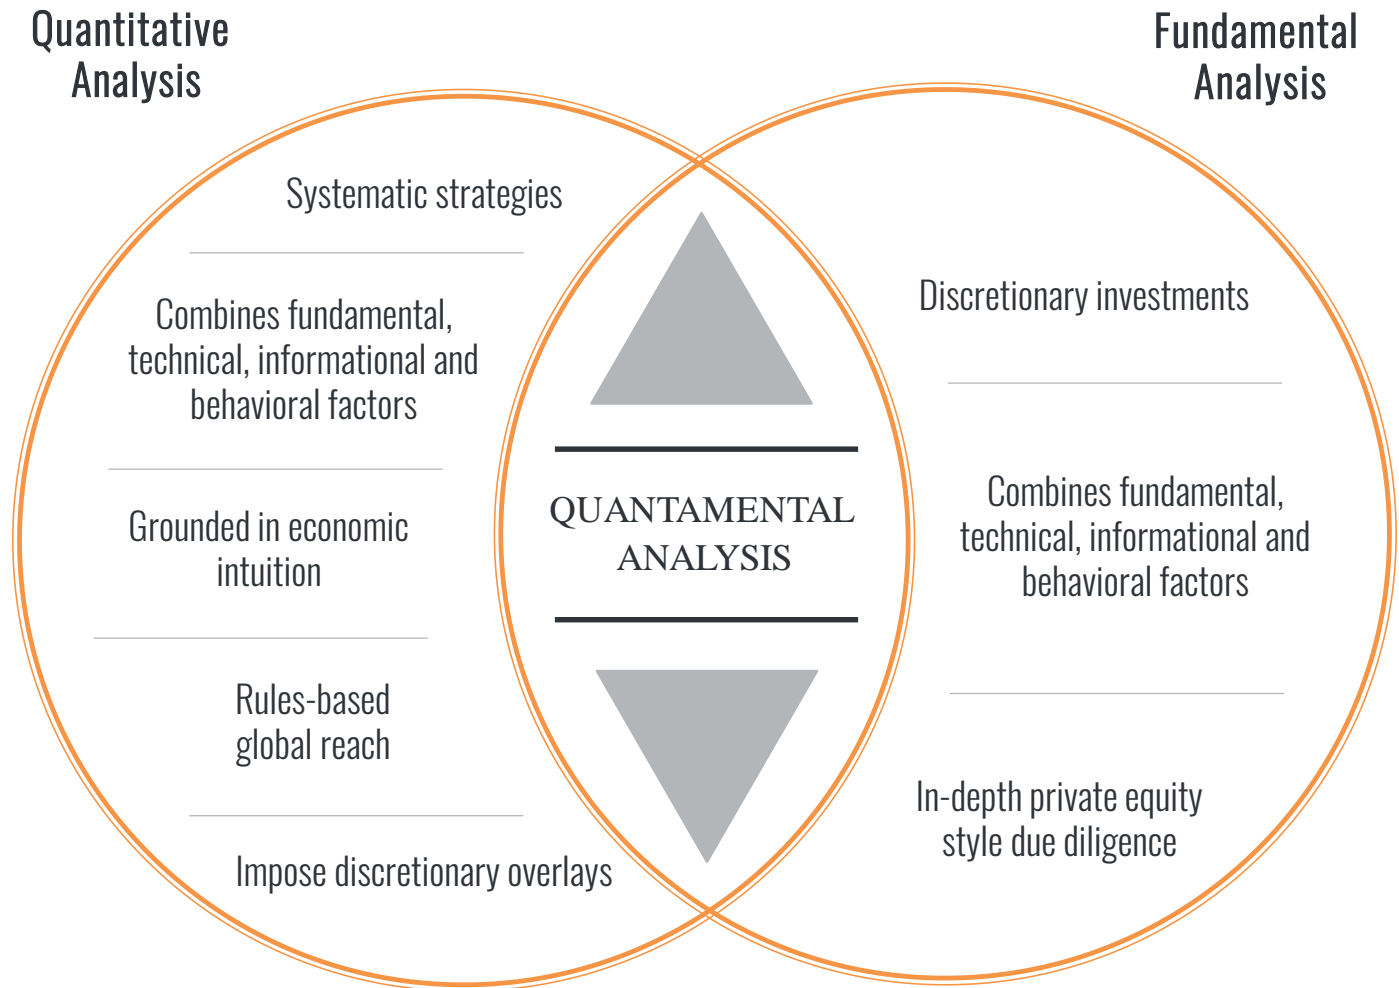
Quantitative Analysis

Fundamental Analysis

Systematic strategies

Combines fundamental, technical, informational and behavioral factors

Grounded in economic intuition

Rules-based global reach

Impose discretionary overlays

QUANTAMENTAL ANALYSIS

Discretionary investments

Combines fundamental, technical, informational and behavioral factors

In-depth private equity style due diligence